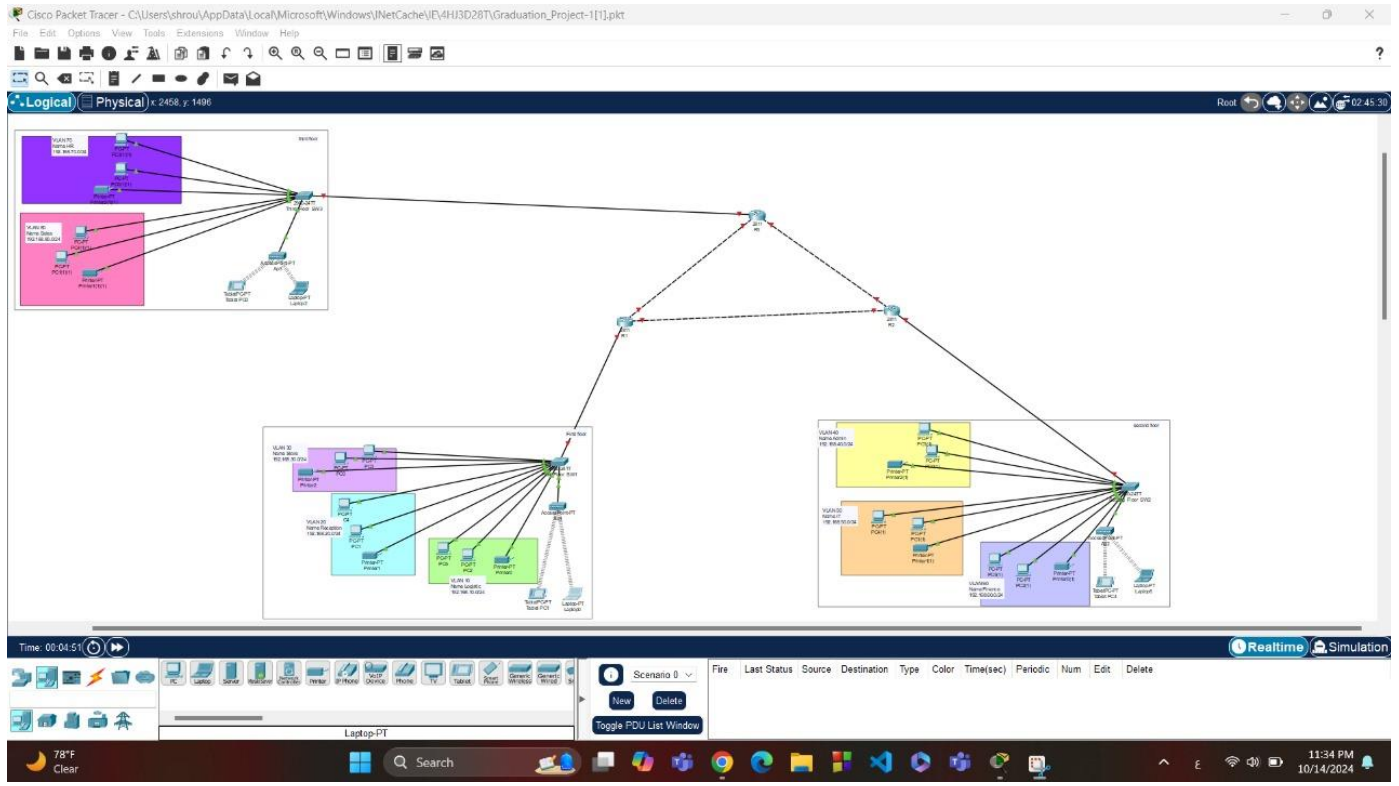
Cisco Packet Tracer - C:\Users\shrou\AppData\Local\Microsoft\Windows\INetCache\IE\4HJ3D28T\Graduation_Project-1[1].pkt

File Edit Options View Tools Extensions Window Help

Logical Physical x: 2458, y: 1496

Root 02:45:30

third floor

VLAN 70
Name HR
192.168.70.0/24

VLAN 80
Name Sales
192.168.80.0/24

PC-PT
PC0(1)

Printer-PT
Printer1(1)

2960-24TT
Third floor SW3

AccessPoint-PT
Ap1

TabletPC-PT
Tablet PC0

Laptop-PT
Laptop0

2911
R0

2911
R1

2911
R2

first floor

VLAN 30
Name Store
192.168.30.0/24

VLAN 20
Name Reception
192.168.20.0/24

VLAN 10
Name Logistic
192.168.10.0/24

PC-PT
PC0

PC-PT
PC1

PC-PT
PC2

Printer-PT
Printer0

Printer-PT
Printer1

Printer-PT
Printer2

2960-24TT
Switch0

AccessPoint-PT
Ap0

TabletPC-PT
Tablet PC1

Laptop-PT
Laptop

second floor

VLAN 40
Name Admin
192.168.40.0/24

VLAN 50
Name IT
192.168.50.0/24

VLAN 60
Name Finance
192.168.60.0/24

PC-PT
PC0(1)

Printer-PT
Printer2(1)

Printer-PT
Printer0(1)

Printer-PT
Printer1(1)

2960-24TT
Floor SW2

AccessPoint-PT
Ap2

TabletPC-PT
Tablet PC2

Laptop-PT
Laptop1

Time: 00:04:51

Realtime Simulation

PC Laptop Server Tablet Smart Phone Printer IP Phone VoIP Device Phone TV Tablet Generic Wireless Generic Wired

Laptop-PT

Scenario 0

New Delete

Toggle PDU List Window

Fire Last Status Source Destination Type Color Time(sec) Periodic Num Edit Delete

78°F
Clear

Search

11:34 PM
10/14/2024